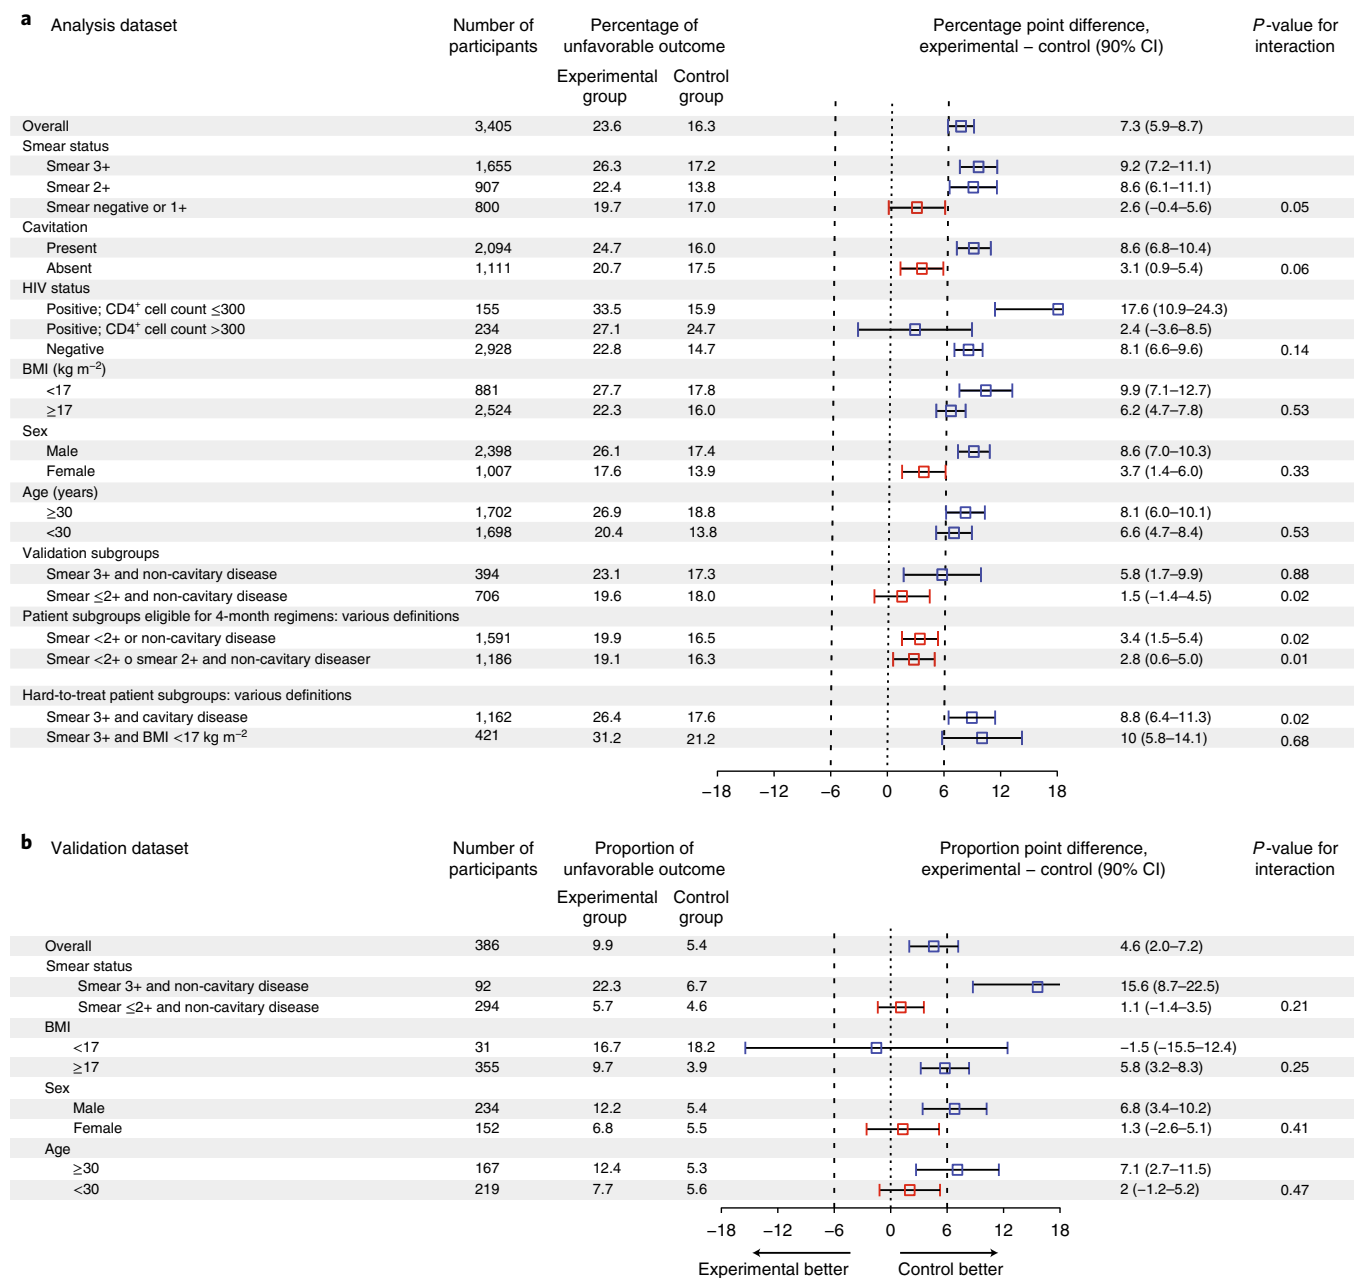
**a** Analysis dataset

| | Number of participants | Percentage of unfavorable outcome Experimental group | Control group | Percentage point difference, experimental – control (90% CI) | P-value for interaction |
|---|---|---|---|---|---|
| Overall | 3,405 | 23.6 | 16.3 | 7.3 (5.9–8.7) | |
| Smear status | | | | | |
| Smear 3+ | 1,655 | 26.3 | 17.2 | 9.2 (7.2–11.1) | |
| Smear 2+ | 907 | 22.4 | 13.8 | 8.6 (6.1–11.1) | |
| Smear negative or 1+ | 800 | 19.7 | 17.0 | 2.6 (−0.4–5.6) | 0.05 |
| Cavitation | | | | | |
| Present | 2,094 | 24.7 | 16.0 | 8.6 (6.8–10.4) | |
| Absent | 1,111 | 20.7 | 17.5 | 3.1 (0.9–5.4) | 0.06 |
| HIV status | | | | | |
| Positive; CD4$^+$ cell count ≤300 | 155 | 33.5 | 15.9 | 17.6 (10.9–24.3) | |
| Positive; CD4$^+$ cell count >300 | 234 | 27.1 | 24.7 | 2.4 (−3.6–8.5) | |
| Negative | 2,928 | 22.8 | 14.7 | 8.1 (6.6–9.6) | 0.14 |
| BMI (kg m$^{-2}$) | | | | | |
| <17 | 881 | 27.7 | 17.8 | 9.9 (7.1–12.7) | |
| ≥17 | 2,524 | 22.3 | 16.0 | 6.2 (4.7–7.8) | 0.53 |
| Sex | | | | | |
| Male | 2,398 | 26.1 | 17.4 | 8.6 (7.0–10.3) | |
| Female | 1,007 | 17.6 | 13.9 | 3.7 (1.4–6.0) | 0.33 |
| Age (years) | | | | | |
| ≥30 | 1,702 | 26.9 | 18.8 | 8.1 (6.0–10.1) | |
| <30 | 1,698 | 20.4 | 13.8 | 6.6 (4.7–8.4) | 0.53 |
| Validation subgroups | | | | | |
| Smear 3+ and non-cavitary disease | 394 | 23.1 | 17.3 | 5.8 (1.7–9.9) | 0.88 |
| Smear ≤2+ and non-cavitary disease | 706 | 19.6 | 18.0 | 1.5 (−1.4–4.5) | 0.02 |
| Patient subgroups eligible for 4-month regimens: various definitions | | | | | |
| Smear <2+ or non-cavitary disease | 1,591 | 19.9 | 16.5 | 3.4 (1.5–5.4) | 0.02 |
| Smear <2+ o smear 2+ and non-cavitary diseaser | 1,186 | 19.1 | 16.3 | 2.8 (0.6–5.0) | 0.01 |
| Hard-to-treat patient subgroups: various definitions | | | | | |
| Smear 3+ and cavitary disease | 1,162 | 26.4 | 17.6 | 8.8 (6.4–11.3) | 0.02 |
| Smear 3+ and BMI <17 kg m$^{-2}$ | 421 | 31.2 | 21.2 | 10 (5.8–14.1) | 0.68 |

−18 −12 −6 0 6 12 18

**b** Validation dataset

| | Number of participants | Proportion of unfavorable outcome Experimental group | Control group | Proportion point difference, experimental – control (90% CI) | P-value for interaction |
|---|---|---|---|---|---|
| Overall | 386 | 9.9 | 5.4 | 4.6 (2.0–7.2) | |
| Smear status | | | | | |
| Smear 3+ and non-cavitary disease | 92 | 22.3 | 6.7 | 15.6 (8.7–22.5) | |
| Smear ≤2+ and non-cavitary disease | 294 | 5.7 | 4.6 | 1.1 (−1.4–3.5) | 0.21 |
| BMI | | | | | |
| <17 | 31 | 16.7 | 18.2 | −1.5 (−15.5–12.4) | |
| ≥17 | 355 | 9.7 | 3.9 | 5.8 (3.2–8.3) | 0.25 |
| Sex | | | | | |
| Male | 234 | 12.2 | 5.4 | 6.8 (3.4–10.2) | |
| Female | 152 | 6.8 | 5.5 | 1.3 (−2.6–5.1) | 0.41 |
| Age | | | | | |
| ≥30 | 167 | 12.4 | 5.3 | 7.1 (2.7–11.5) | |
| <30 | 219 | 7.7 | 5.6 | 2 (−1.2–5.2) | 0.47 |

−18 −12 −6 0 6 12 18

Experimental better Control better